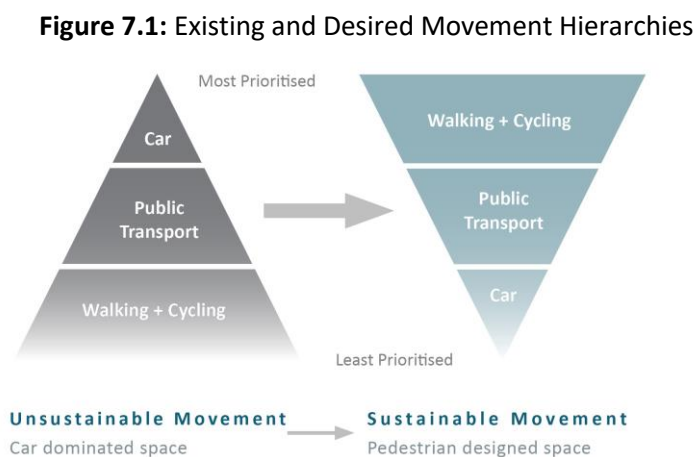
**Figure 7.1:** Existing and Desired Movement Hierarchies

Most Prioritised

Car

Public Transport

Walking + Cycling

Walking + Cycling

Public Transport

Car

Least Prioritised

Unsustainable Movement
Car dominated space

Sustainable Movement
Pedestrian designed space